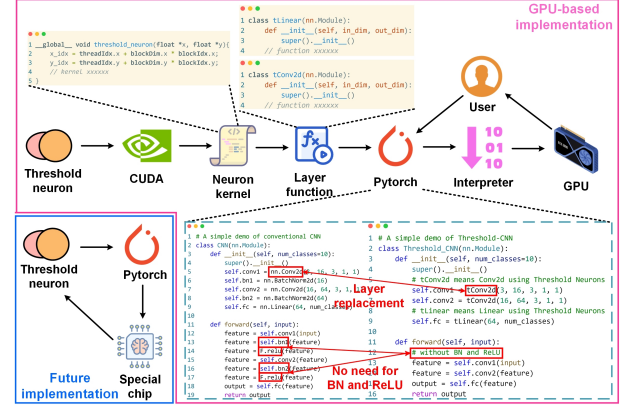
GPU-based implementation

1 class tLinear(nn.Module):
2     def __init__(self, in_dim, out_dim):
3         super().__init__()
4     // function xxxxxx

1 class tConv2d(nn.Module):
2     def __init__(self, in_dim, out_dim):
3         super().__init__()
4     // function xxxxxx

1 __global__ void threshold_neuron(float *x, float *y){
2     x_idx = threadIdx.x + blockDim.x * blockIdx.x;
3     y_idx = threadIdx.y + blockDim.y * blockIdx.y;
4     // kernel xxxxxx
5 }

User

Threshold neuron

CUDA

Neuron kernel

Layer function

Pytorch

Interpreter

GPU

10 01 10

Threshold neuron

Pytorch

Special chip

Future implementation

1 # A simple demo of conventional CNN
2 class CNN(nn.Module):
3     def __init__(self, num_classes=10):
4         super().__init__()
5         self.conv1 = nn.Conv2d(3, 16, 3, 1, 1)
6         self.bn1 = nn.BatchNorm2d(16)
7         self.conv2 = nn.Conv2d(16, 64, 3, 1, 1)
8         self.bn2 = nn.BatchNorm2d(64)
9         self.fc = nn.Linear(64, num_classes)
10
11    def forward(self, input):
12        feature = self.conv1(input)
13        feature = self.bn1(feature)
14        feature = F.relu(feature)
15        feature = self.conv2(feature)
16        feature = self.bn2(feature)
17        feature = F.relu(feature)
18        output = self.fc(feature)
19        return output

Layer replacement

No need for BN and ReLU

1 # A simple demo of Threshold-CNN
2 class Threshold_CNN(nn.Module):
3     def __init__(self, num_classes=10):
4         super().__init__()
5         # tConv2d means Conv2d using Threshold Neurons
6         self.conv1 = tConv2d(3, 16, 3, 1, 1)
7         self.conv2 = tConv2d(16, 64, 3, 1, 1)
8         # tLinear means Linear using Threshold Neurons
9         self.fc = tLinear(64, num_classes)
10
11    def forward(self, input):
12        # without BN and ReLU
13        feature = self.conv1(input)
14        feature = self.conv2(feature)
15        output = self.fc(feature)
16        return output